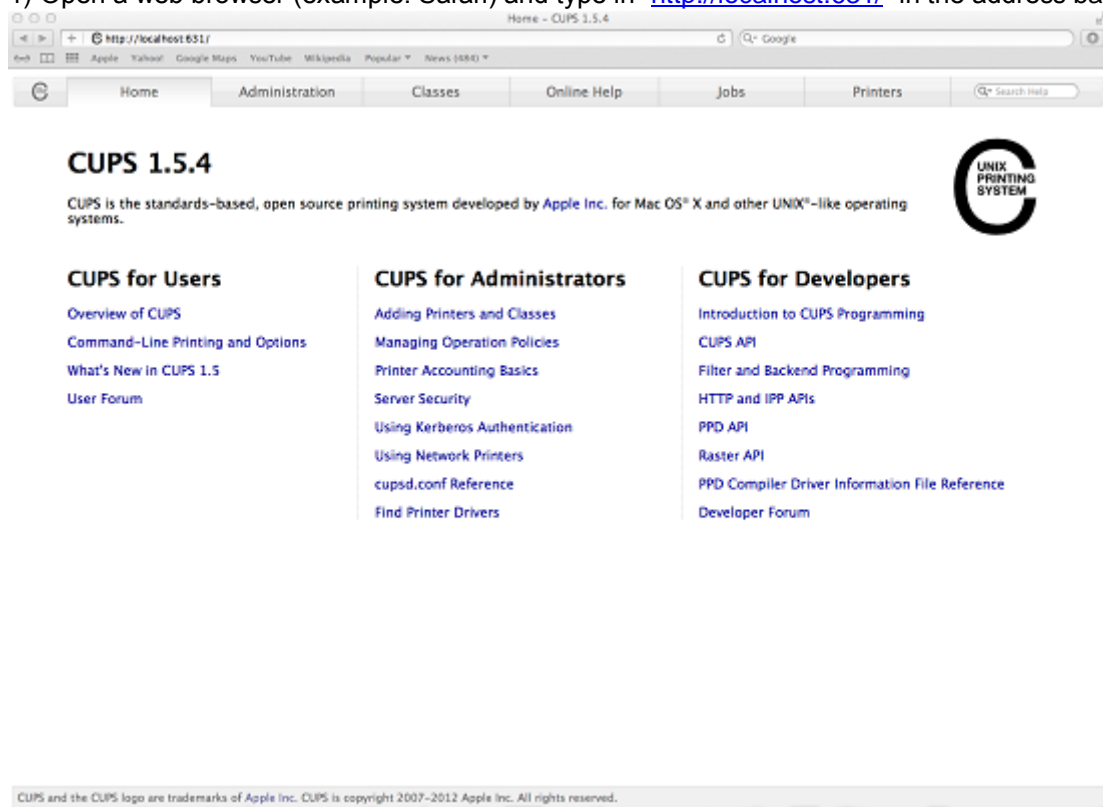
1) Open a web browser (example: Safari) and type in "http://localhost:631/" in the address ba

Home - CUPS 1.5.4

http://localhost:631/

Q- Google

Apple Yahoo! Google Maps YouTube Wikipedia Popular News (484)

Home | Administration | Classes | Online Help | Jobs | Printers | Q- Search Help

CUPS 1.5.4

UNIX PRINTING SYSTEM

CUPS is the standards-based, open source printing system developed by Apple Inc. for Mac OS® X and other UNIX®-like operating systems.

CUPS for Users

Overview of CUPS

Command-Line Printing and Options

What's New in CUPS 1.5

User Forum

CUPS for Administrators

Adding Printers and Classes

Managing Operation Policies

Printer Accounting Basics

Server Security

Using Kerberos Authentication

Using Network Printers

cupsd.conf Reference

Find Printer Drivers

CUPS for Developers

Introduction to CUPS Programming

CUPS API

Filter and Backend Programming

HTTP and IPP APIs

PPD API

Raster API

PPD Compiler Driver Information File Reference

Developer Forum

CUPS and the CUPS logo are trademarks of Apple Inc. CUPS is copyright 2007-2012 Apple Inc. All rights reserved.